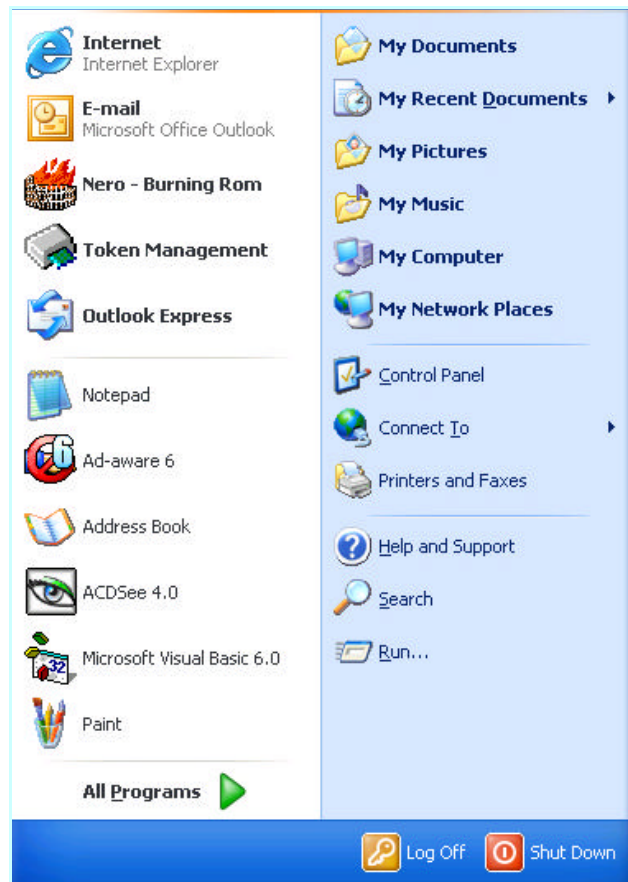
Internet
Internet Explorer

E-mail
Microsoft Office Outlook

Nero - Burning Rom

Token Management

Outlook Express

Notepad

Ad-aware 6

Address Book

ACDSee 4.0

Microsoft Visual Basic 6.0

Paint

All Programs

My Documents

My Recent Documents

My Pictures

My Music

My Computer

My Network Places

Control Panel

Connect To

Printers and Faxes

Help and Support

Search

Run...

Log Off

Shut Down